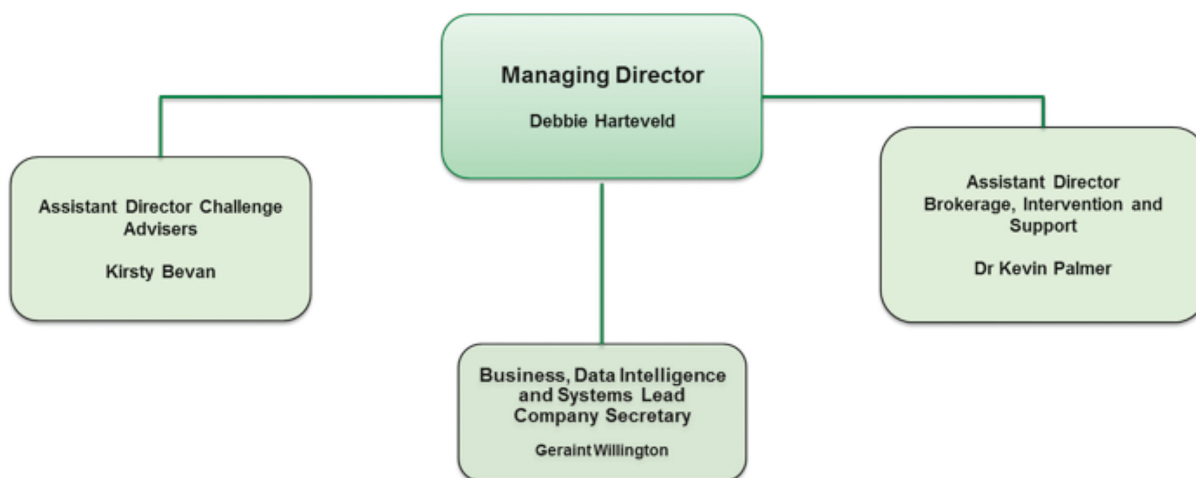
Managing Director

Debbie Harteveld

Assistant Director Challenge Advisers

Kirsty Bevan

Assistant Director Brokerage, Intervention and Support

Dr Kevin Palmer

Business, Data Intelligence and Systems Lead Company Secretary

Geraint Willington